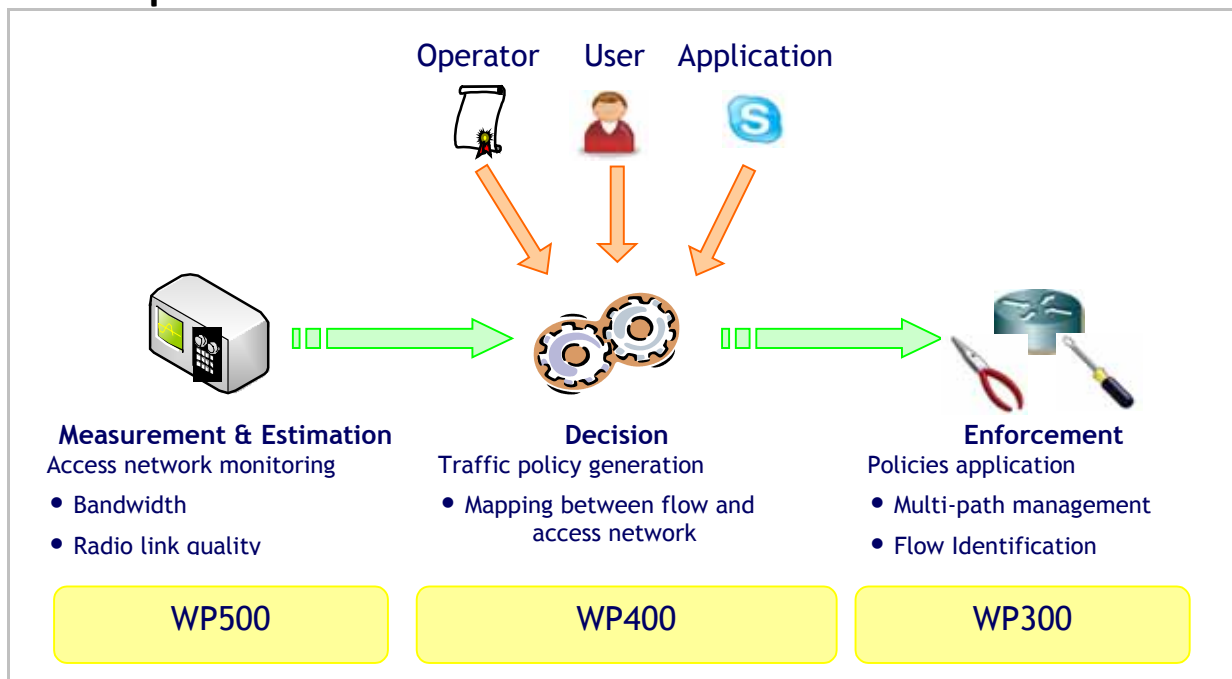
Operator User Application

Measurement & Estimation
Access network monitoring
• Bandwidth
• Radio link quality

Decision
Traffic policy generation
• Mapping between flow and access network

Enforcement
Policies application
• Multi-path management
• Flow Identification

WP500

WP400

WP300